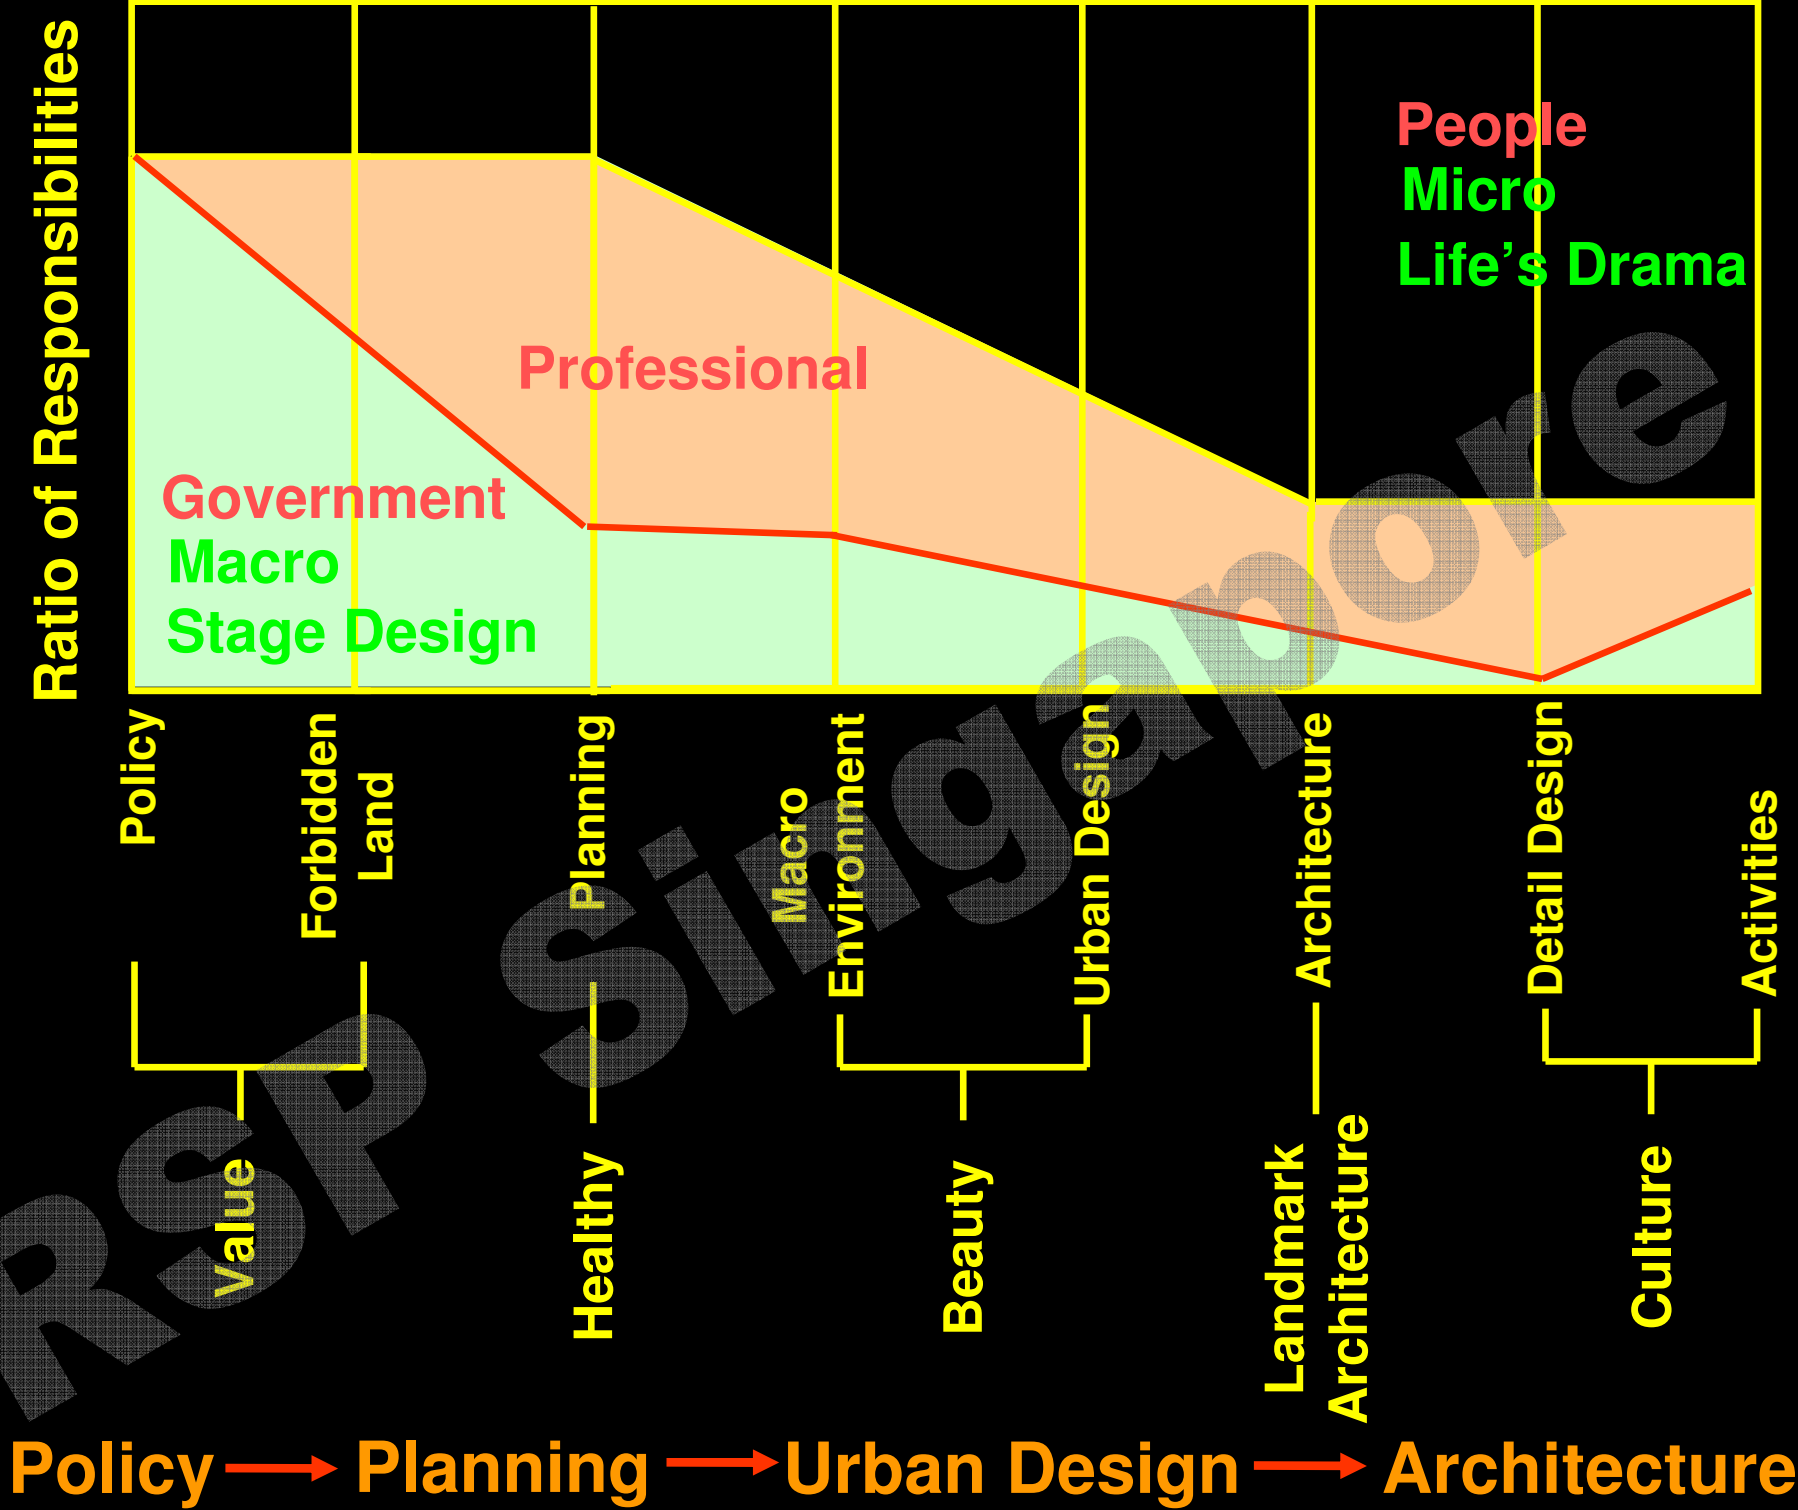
Ratio of Responsibilities

People
Micro
Life’s Drama

Professional

Government
Macro
Stage Design

Policy
Forbidden Land
Planning
Macro Environment
Urban Design
Architecture
Detail Design
Activities

Value
Healthy
Beauty
Landmark Architecture
Culture

RSP Singapore

Policy → Planning → Urban Design → Architecture